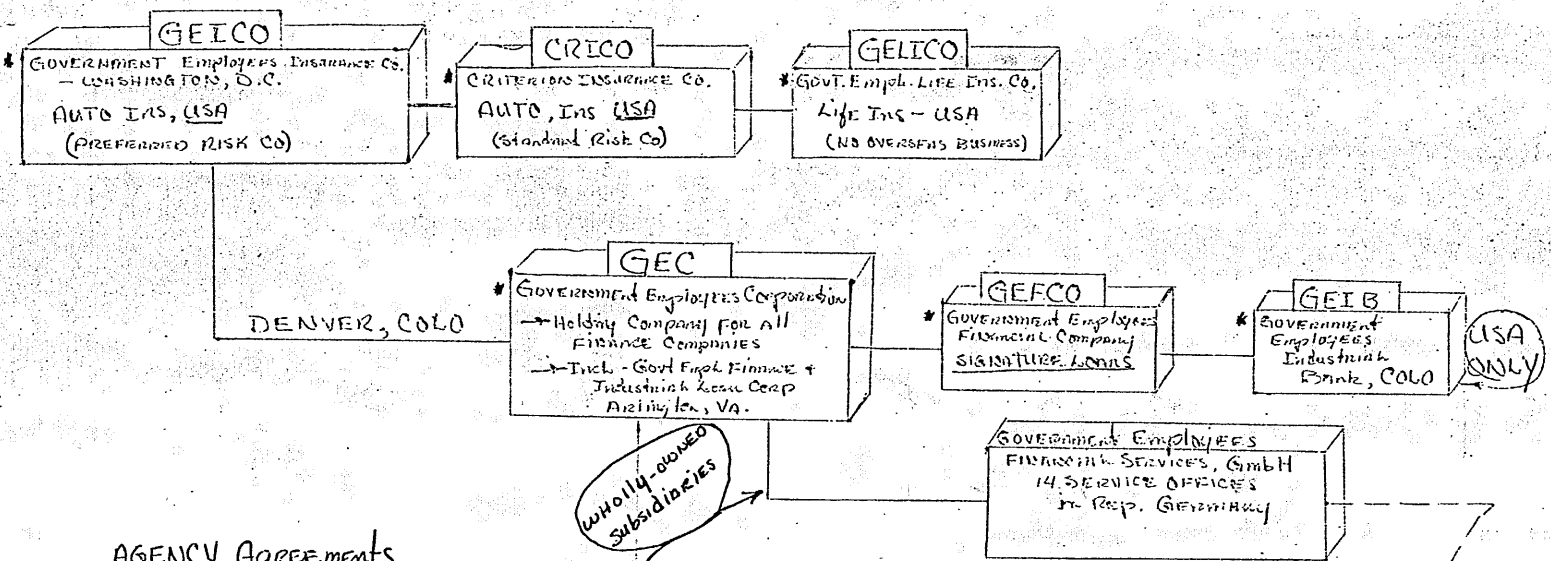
GEICO
* GOVERNMENT Employees Insurance Co. – WASHINGTON, D.C.
AUTO Ins, USA
(PREFERRED RISK CO)

CRICO
* CRITERION INSURANCE CO.
AUTO, Ins USA
(Standard Risk Co)

GELICO
* Govt. Empl. Life Ins. Co.
Life Ins – USA
(NO OVERSEAS BUSINESS)

DENVER, COLO

GEC
* Government Employees Corporation
→ Holding Company for all Finance Companies
→ Incl. - Govt Empl Finance + Industrial Loan Corp Arlington, VA.

GEFCO
* Government Employees Financial Company
SIGNATURE LOANS

GEIB
* Government Employees Industrial Bank, COLO

USA ONLY

wholly-owned subsidiaries

Government Employees Financial Services, GmbH
14 SERVICE OFFICES in Rep. Germany

AGENCY Agreements